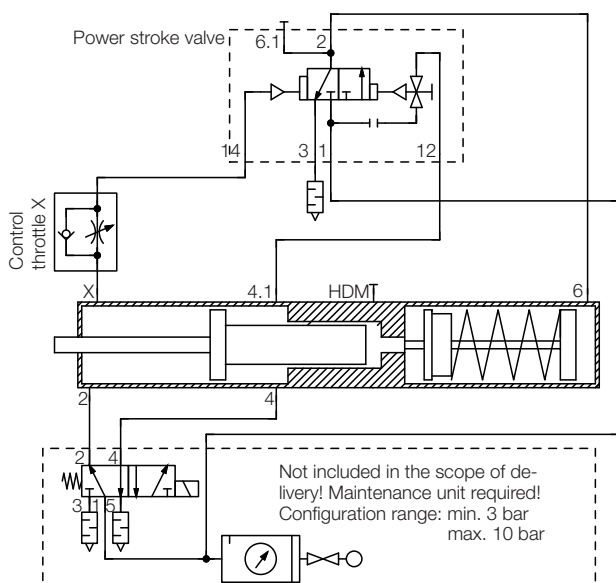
Power stroke valve

6.1

2

14

3

1

12

Control throttle X

X

4.1

HDM

6

2

4

2

4

3

1

5

Not included in the scope of delivery! Maintenance unit required! Configuration range: min. 3 bar max. 10 bar